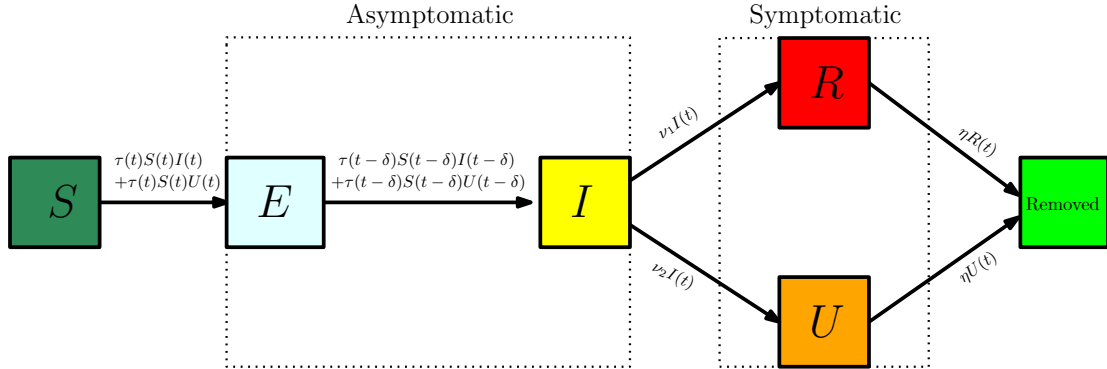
Asymptomatic

Symptomatic

$S$

$\tau(t)S(t)I(t)$
$+\tau(t)S(t)U(t)$

$E$

$\tau(t-\delta)S(t-\delta)I(t-\delta)$
$+\tau(t-\delta)S(t-\delta)U(t-\delta)$

$I$

$\nu_1 I(t)$

$\nu_2 I(t)$

$R$

$U$

$\eta R(t)$

$\eta U(t)$

Removed